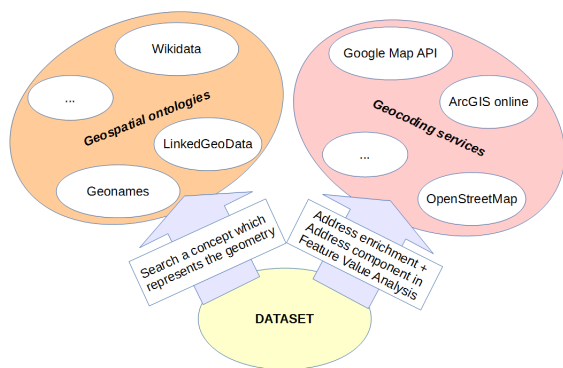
Wikidata

...

Geospatial ontologies

LinkedGeoData

Geonames

Google Map API

ArcGIS online

Geocoding services

...

OpenStreetMap

Search a concept which represents the geometry

Address enrichment + Address component in Feature Value Analysis

DATASET